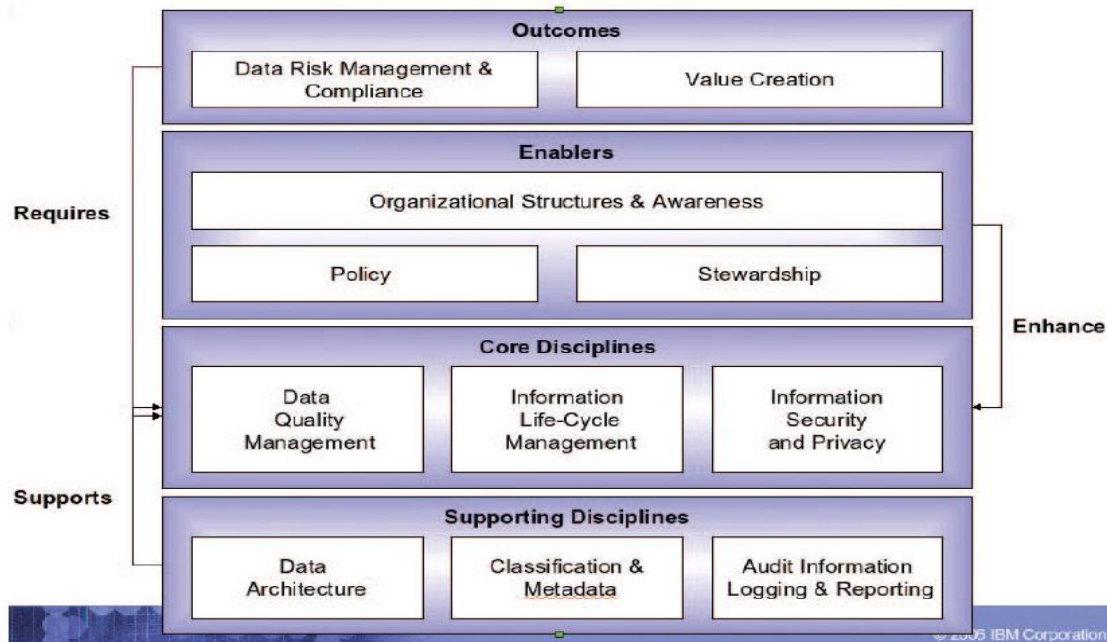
Outcomes

Data Risk Management & Compliance

Value Creation

Enablers

Organizational Structures & Awareness

Policy

Stewardship

Core Disciplines

Data Quality Management

Information Life-Cycle Management

Information Security and Privacy

Supporting Disciplines

Data Architecture

Classification & Metadata

Audit Information Logging & Reporting

Requires

Supports

Enhance

© 2006 IBM Corporation